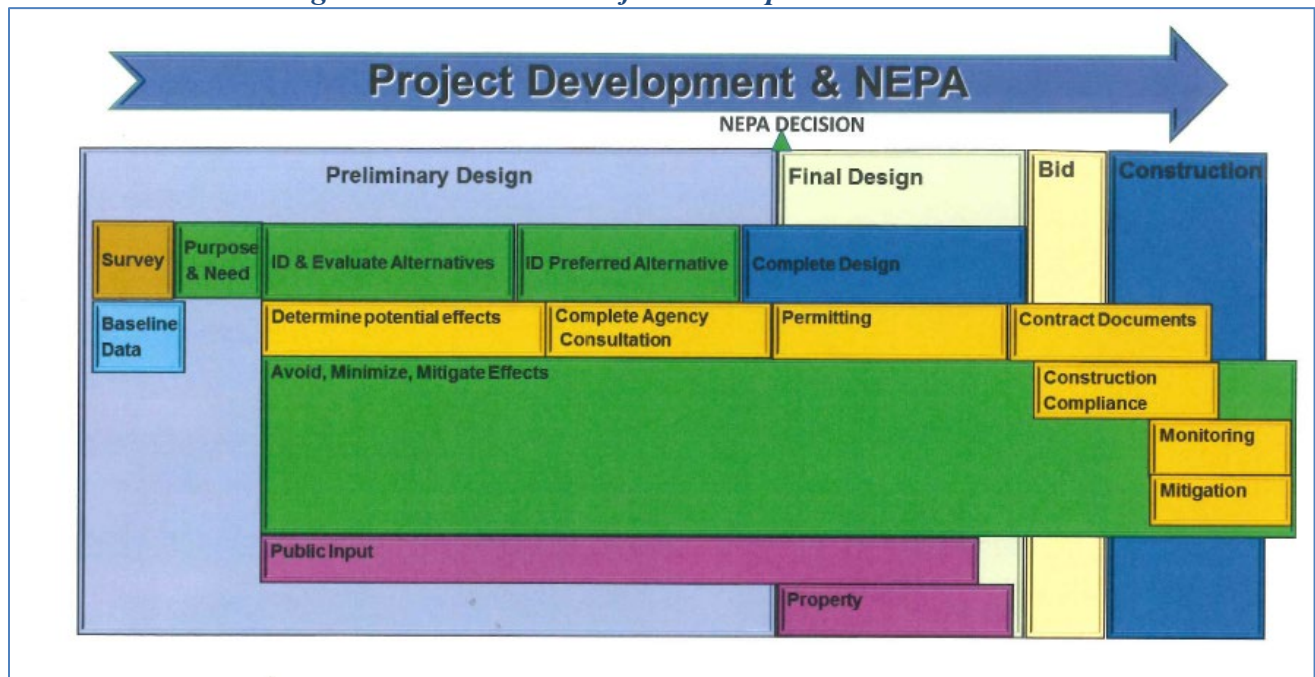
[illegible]

Project Development & NEPA

NEPA DECISION

Preliminary Design

Final Design

Bid

Construction

Survey

Purpose & Need

ID & Evaluate Alternatives

ID Preferred Alternative

Complete Design

Baseline Data

Determine potential effects

Complete Agency Consultation

Permitting

Contract Documents

Avoid, Minimize, Mitigate Effects

Construction Compliance

Monitoring

Mitigation

Public Input

Property